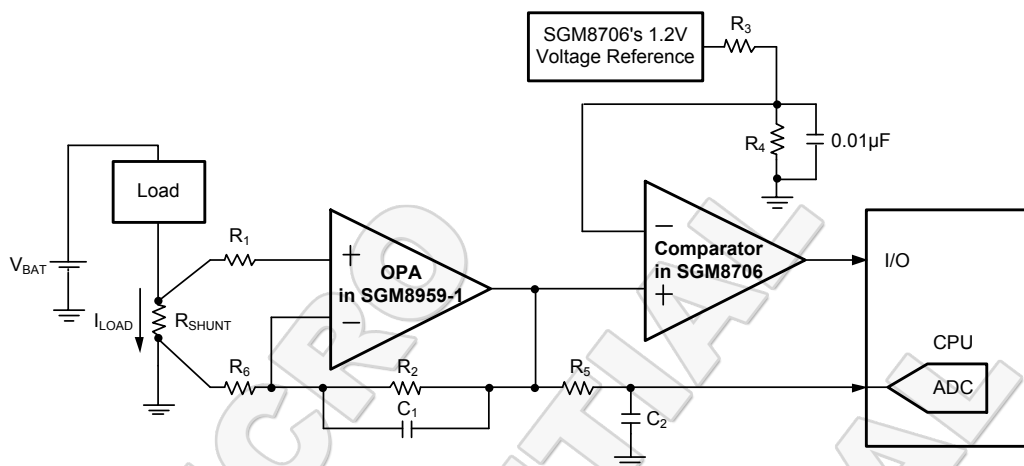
SGM8706's 1.2V Voltage Reference

$R_3$

$R_4$

0.01μF

Load

$V_{BAT}$

$R_1$

+

OPA in SGM8959-1

−

$I_{LOAD}$

$R_{SHUNT}$

$R_6$

$R_2$

$C_1$

−

Comparator in SGM8706

+

$R_5$

$C_2$

I/O

CPU

ADC